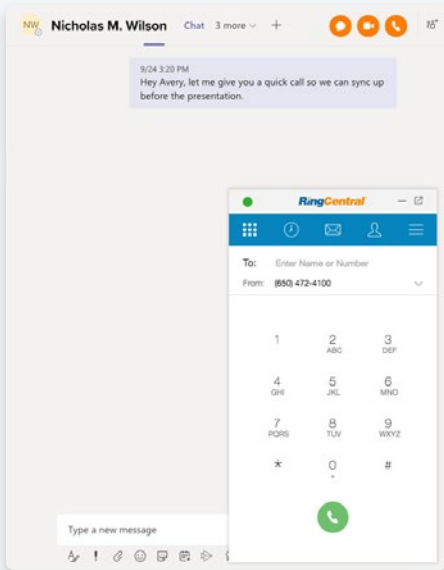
NW Nicholas M. Wilson Chat 3 more +

9/24 3:20 PM
Hey Avery, let me give you a quick call so we can sync up before the presentation.

RingCentral

To: Enter Name or Number
From: (650) 472-4100

1
2 ABC
3 DEF
4 GHI
5 JKL
6 MNO
7 PQRS
8 TUV
9 WXYZ
*
0 +
#

Type a new message